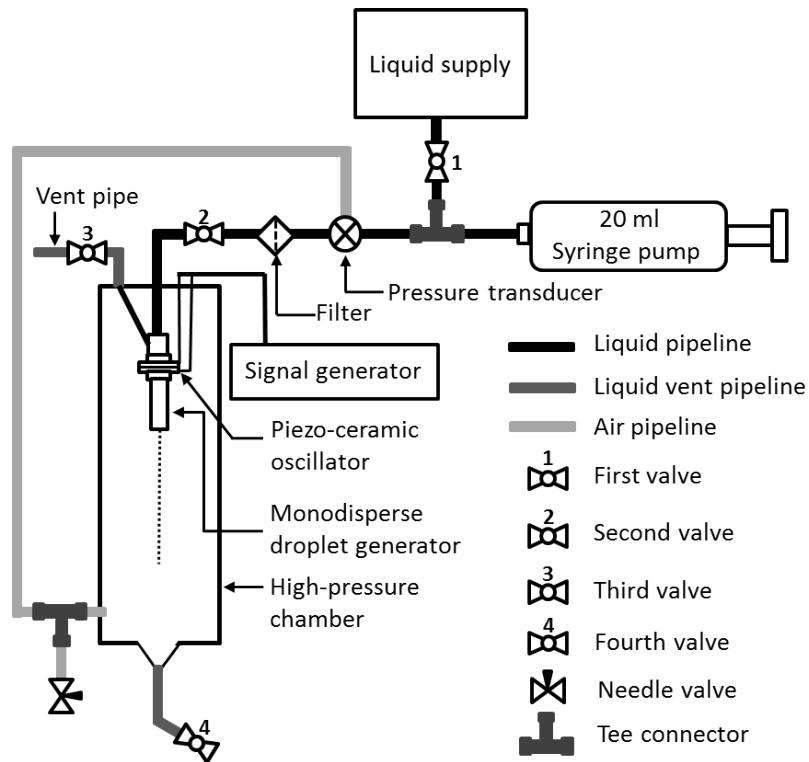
Liquid supply

1

Vent pipe

3

2

20 ml
Syringe pump

Pressure transducer

Filter

Signal generator

Piezo-ceramic oscillator

Monodisperse droplet generator

High-pressure chamber

4

Liquid pipeline

Liquid vent pipeline

Air pipeline

1
First valve

2
Second valve

3
Third valve

4
Fourth valve

Needle valve

Tee connector